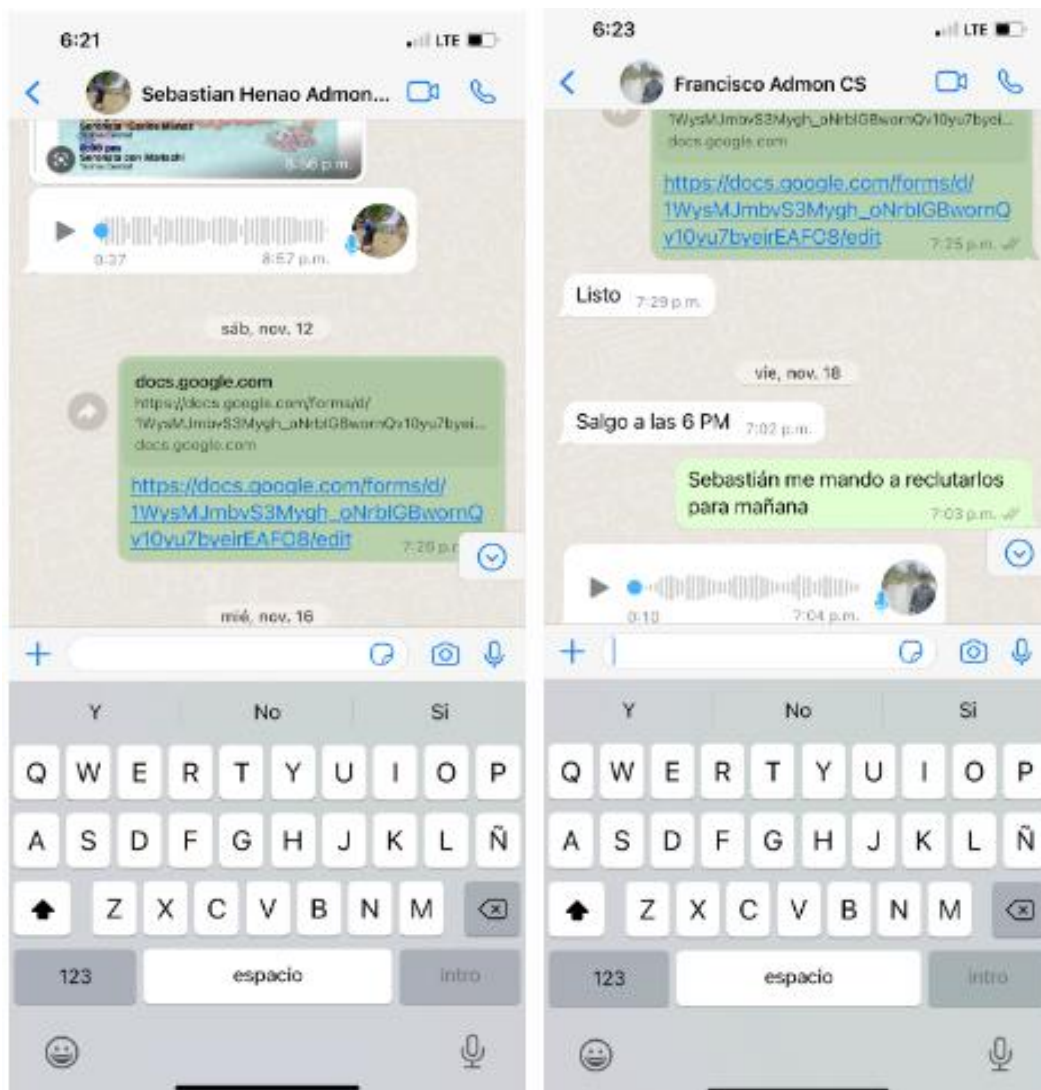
6:21
LTE
Sebastian Henao Admon...

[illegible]
8:56 p.m.

0:37
8:57 p.m.

sáb, nov. 12

docs.google.com
https://docs.google.com/forms/d/1WysMJmbvS3Mygh_oNrblGBwornQv10yu7byei...
docs.google.com

https://docs.google.com/forms/d/1WysMJmbvS3Mygh_oNrblGBwornQv10yu7byeirEAFO8/edit
7:20 p.m.

mié, nov. 16

Y No Si
Q W E R T Y U I O P
A S D F G H J K L Ñ
Z X C V B N M
123 espacio intro

6:23
LTE
Francisco Admon CS

1WysMJmbvS3Mygh_oNrblGBwornQv10yu7byei...
docs.google.com

https://docs.google.com/forms/d/1WysMJmbvS3Mygh_oNrblGBwornQv10yu7byeirEAFO8/edit
7:25 p.m.

Listo 7:29 p.m.

vie, nov. 18

Salgo a las 6 PM 7:02 p.m.

Sebastián me mando a reclutarlos para mañana 7:03 p.m.

0:10
7:04 p.m.

Y No Si
Q W E R T Y U I O P
A S D F G H J K L Ñ
Z X C V B N M
123 espacio intro